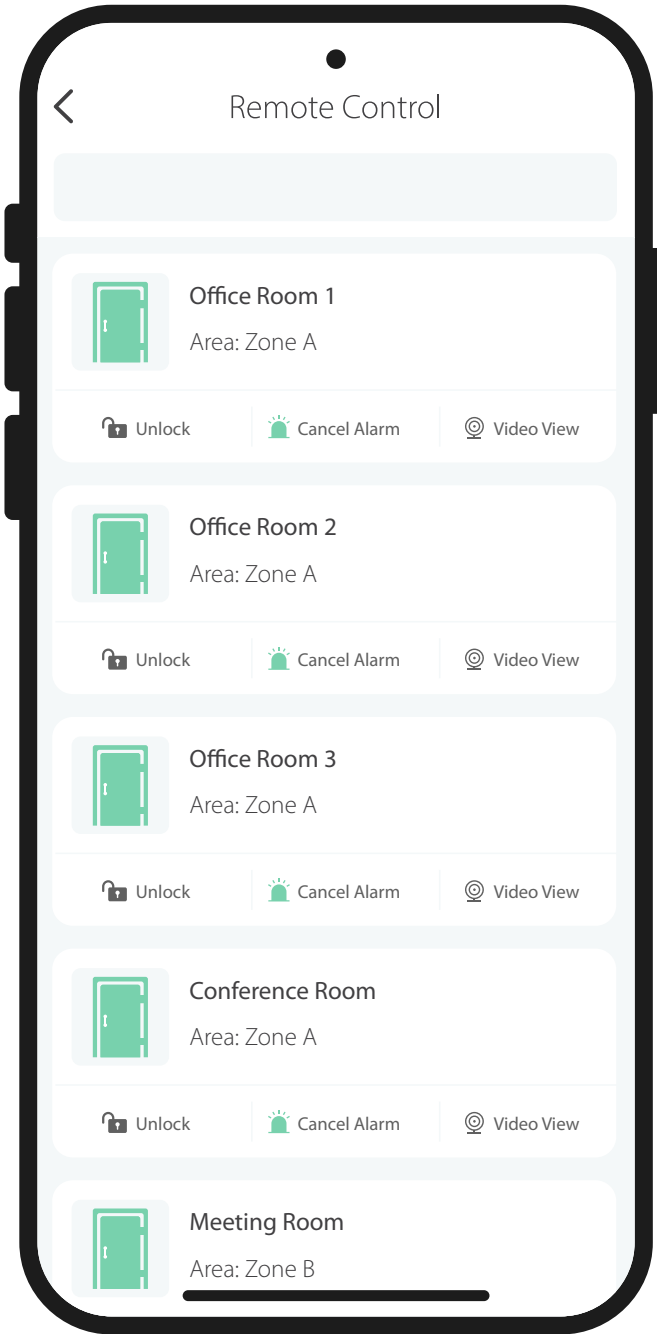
Remote Control

Office Room 1
Area: Zone A
Unlock
Cancel Alarm
Video View

Office Room 2
Area: Zone A
Unlock
Cancel Alarm
Video View

Office Room 3
Area: Zone A
Unlock
Cancel Alarm
Video View

Conference Room
Area: Zone A
Unlock
Cancel Alarm
Video View

Meeting Room
Area: Zone B